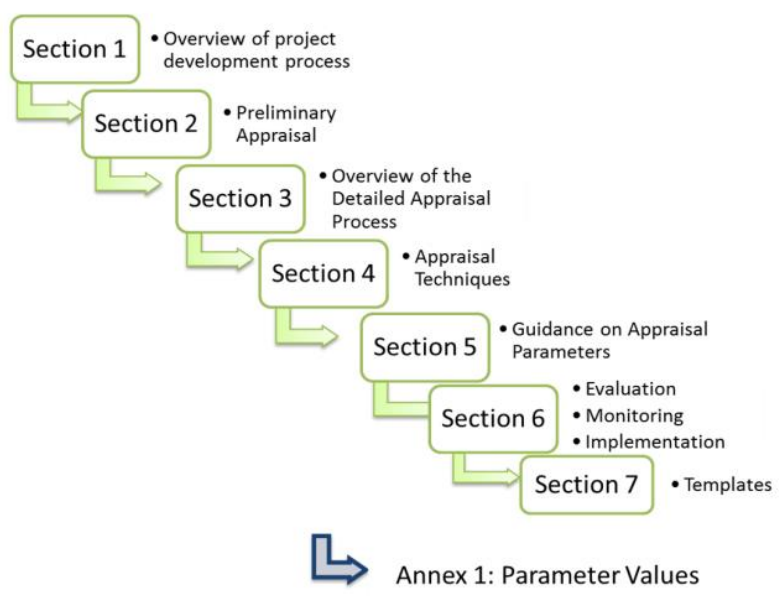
Section 1
• Overview of project development process

Section 2
• Preliminary Appraisal

Section 3
• Overview of the Detailed Appraisal Process

Section 4
• Appraisal Techniques

Section 5
• Guidance on Appraisal Parameters

Section 6
• Evaluation
• Monitoring
• Implementation

Section 7
• Templates

Annex 1: Parameter Values